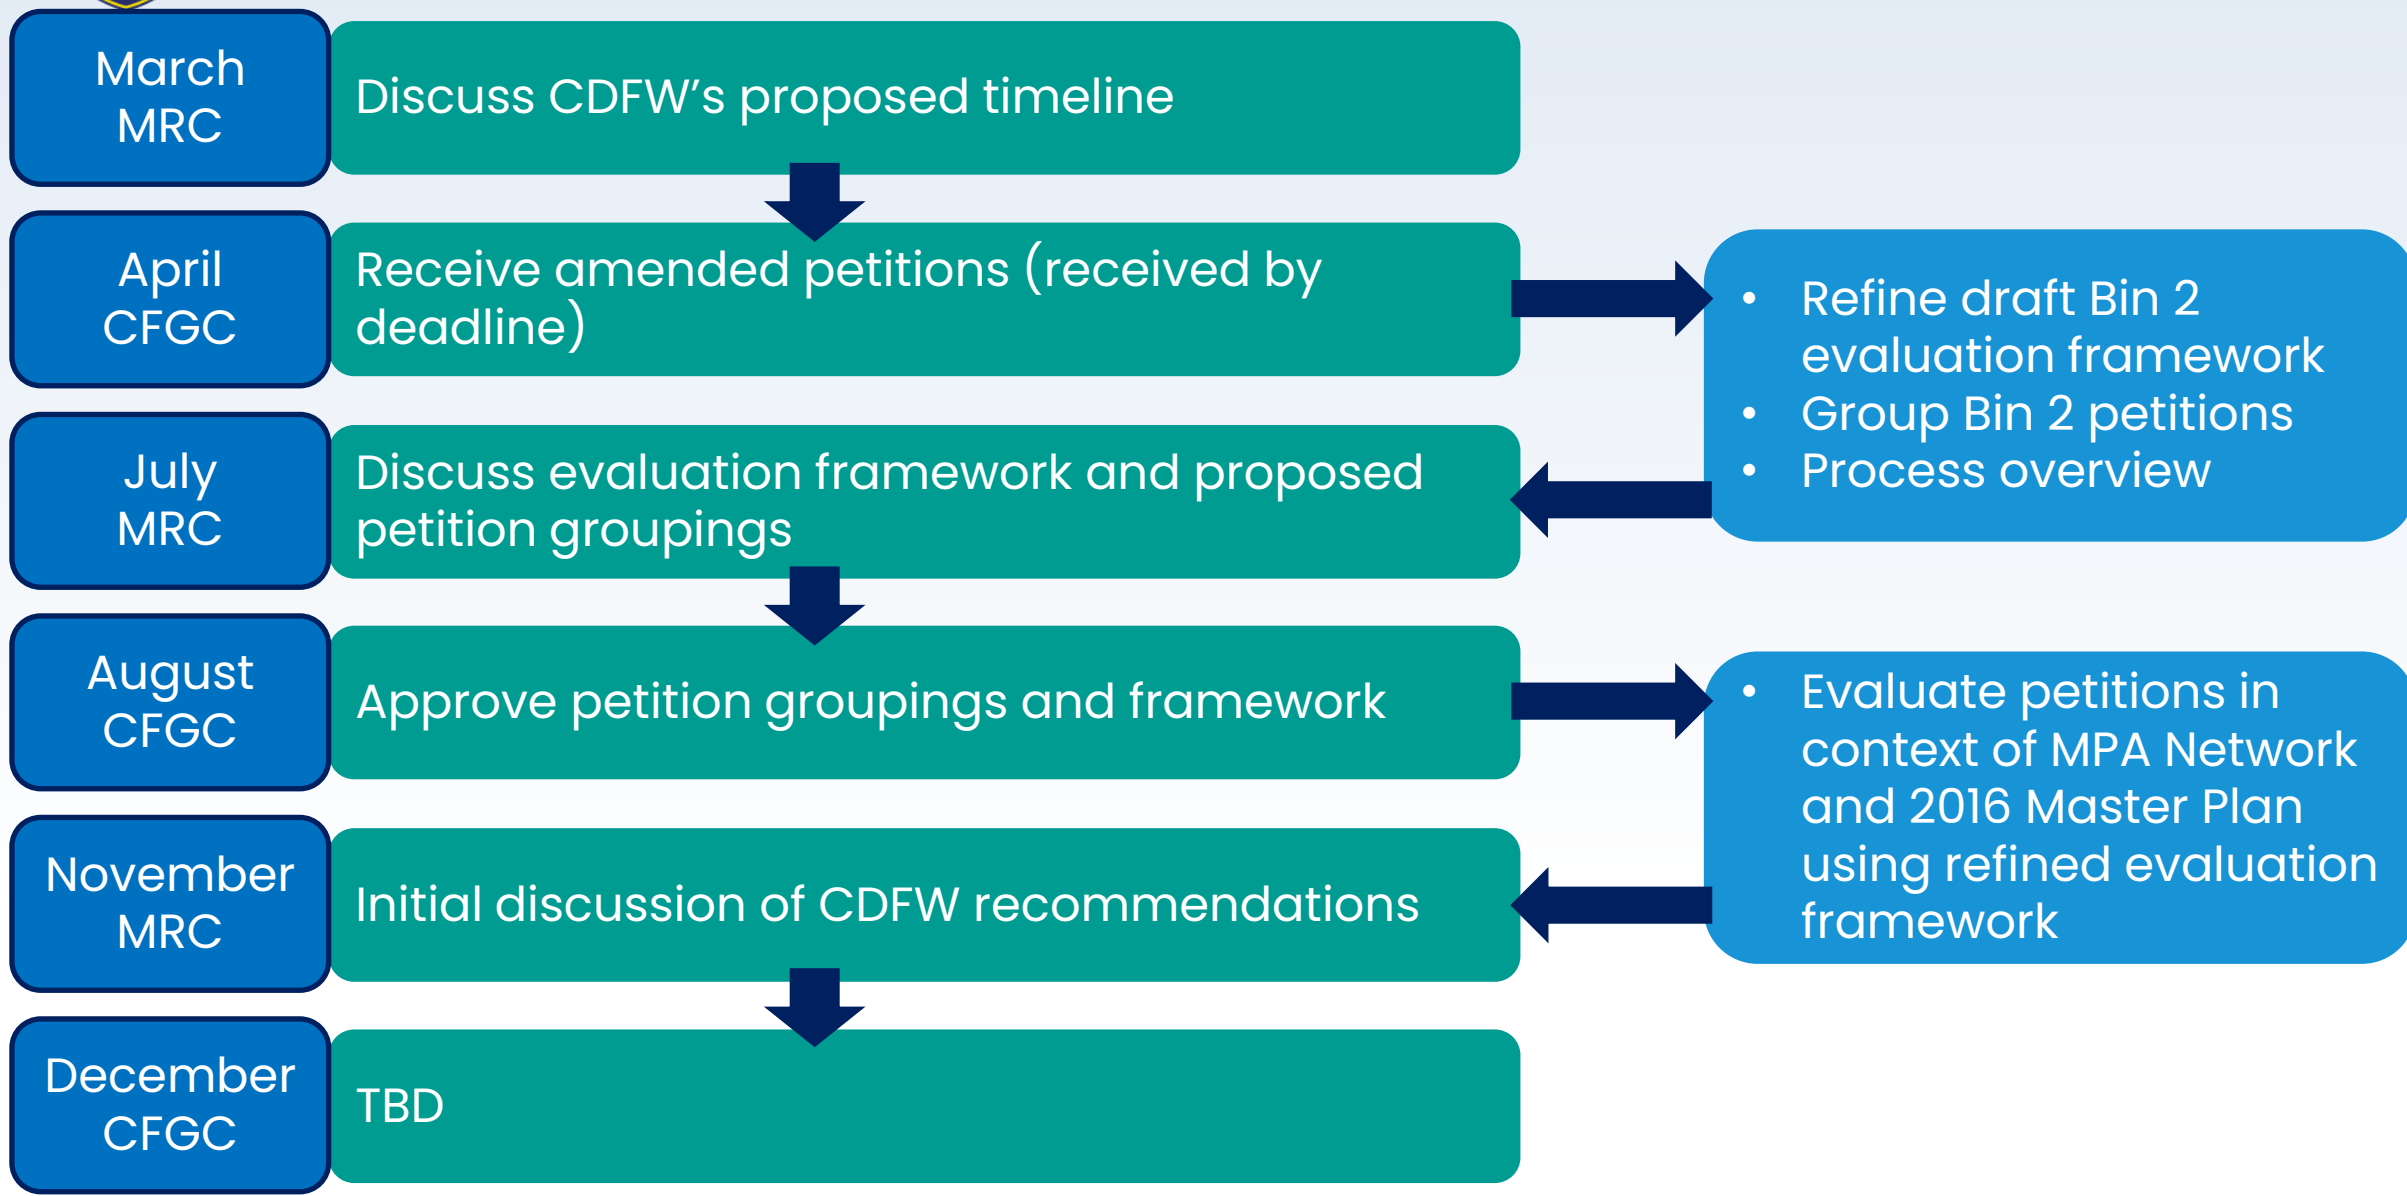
March MRC

Discuss CDFW’s proposed timeline

April CFGC

Receive amended petitions (received by deadline)

- Refine draft Bin 2 evaluation framework
- Group Bin 2 petitions
- Process overview

July MRC

Discuss evaluation framework and proposed petition groupings

August CFGC

Approve petition groupings and framework

- Evaluate petitions in context of MPA Network and 2016 Master Plan using refined evaluation framework

November MRC

Initial discussion of CDFW recommendations

December CFGC

TBD